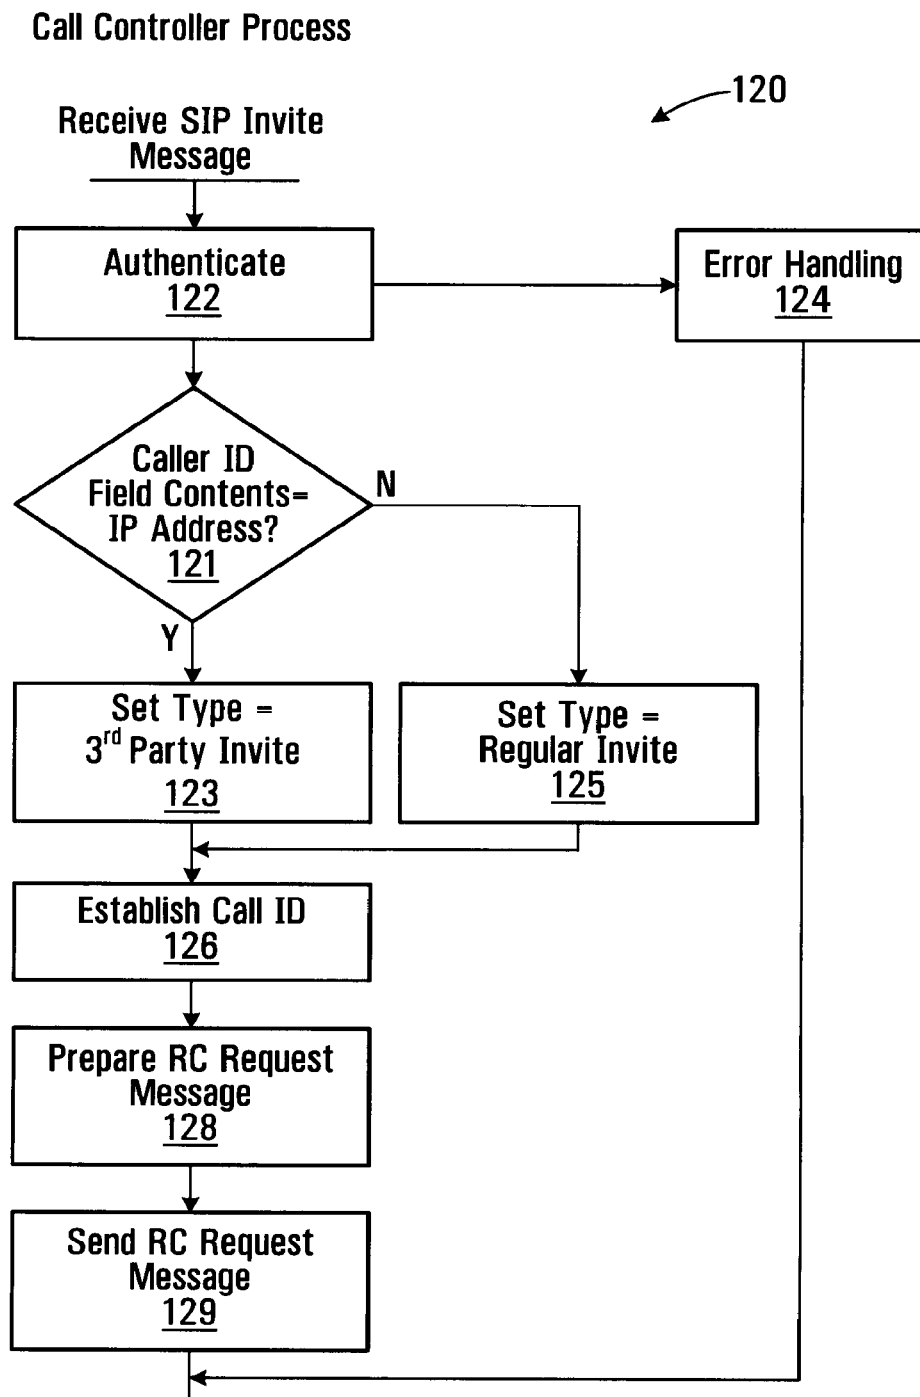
Call Controller Process

120

Receive SIP Invite Message

Authenticate
122

Error Handling
124

Caller ID Field Contents= IP Address?
121

N

Y

Set Type = 3$^{rd}$ Party Invite
123

Set Type = Regular Invite
125

Establish Call ID
126

Prepare RC Request Message
128

Send RC Request Message
129